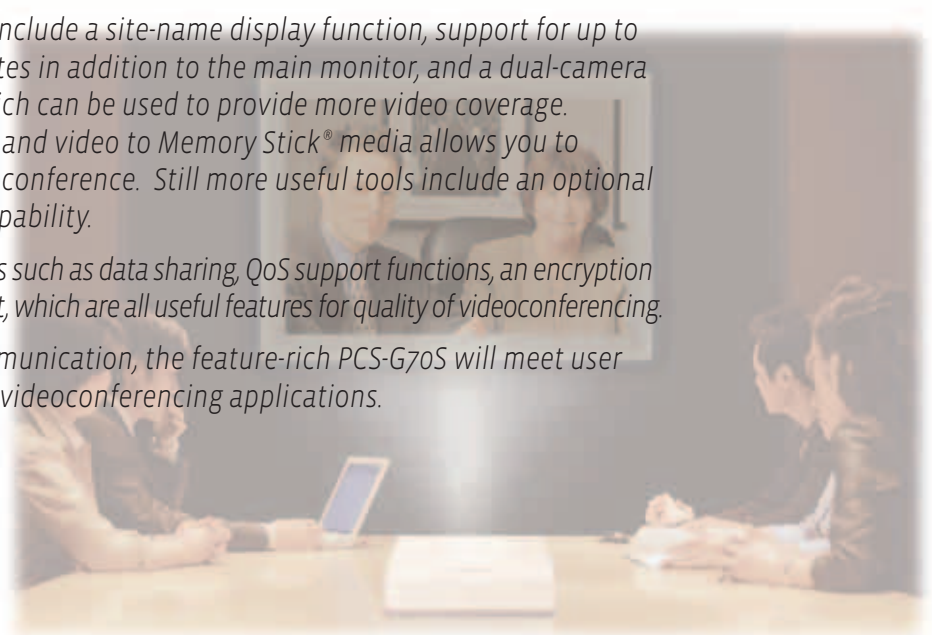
nclude a site-name display function, support for up to tes in addition to the main monitor, and a dual-camera ich can be used to provide more video coverage. and video to Memory Stick® media allows you to conference. Still more useful tools include an optional pability.

s such as data sharing, QoS support functions, an encryption t, which are all useful features for quality of videoconferencing.

munication, the feature-rich PCS-G70S will meet user videoconferencing applications.